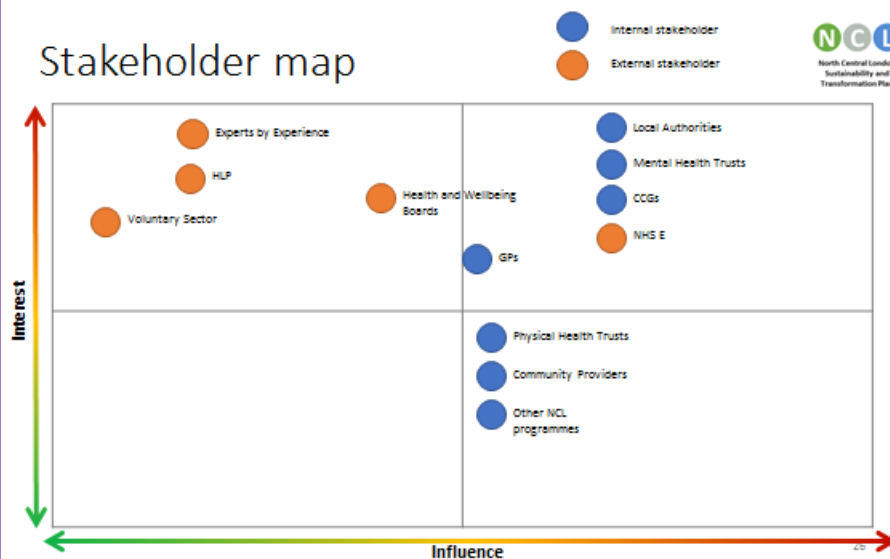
Stakeholder map

Internal stakeholder

External stakeholder

N C L

North Central Londo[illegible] Sustainability and Transformation Pla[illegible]

Experts by Experience

HLP

Voluntary Sector

Health and Wellbeing Boards

Local Authorities

Mental Health Trusts

CCGs

NHS E

GPs

Physical Health Trusts

Community Providers

Other NCL programmes

Interest

Influence

26